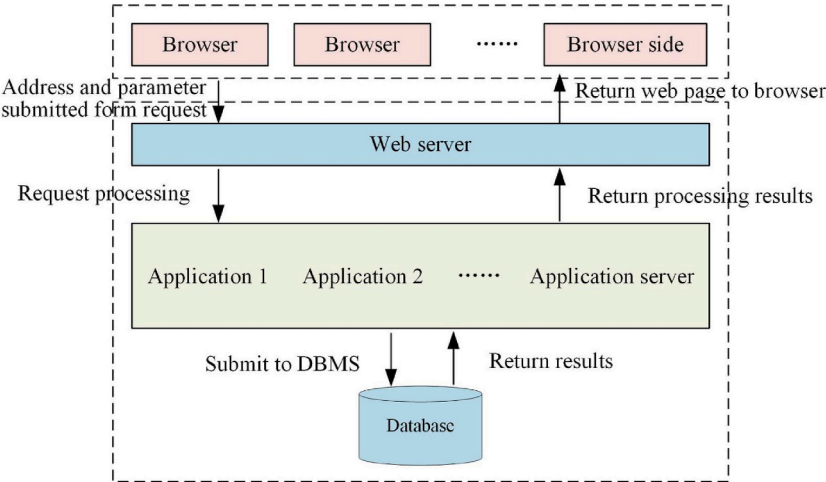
Browser

Browser

······

Browser side

Address and parameter submitted form request

Return web page to browser

Web server

Request processing

Return processing results

Application 1

Application 2

······

Application server

Submit to DBMS

Return results

Database